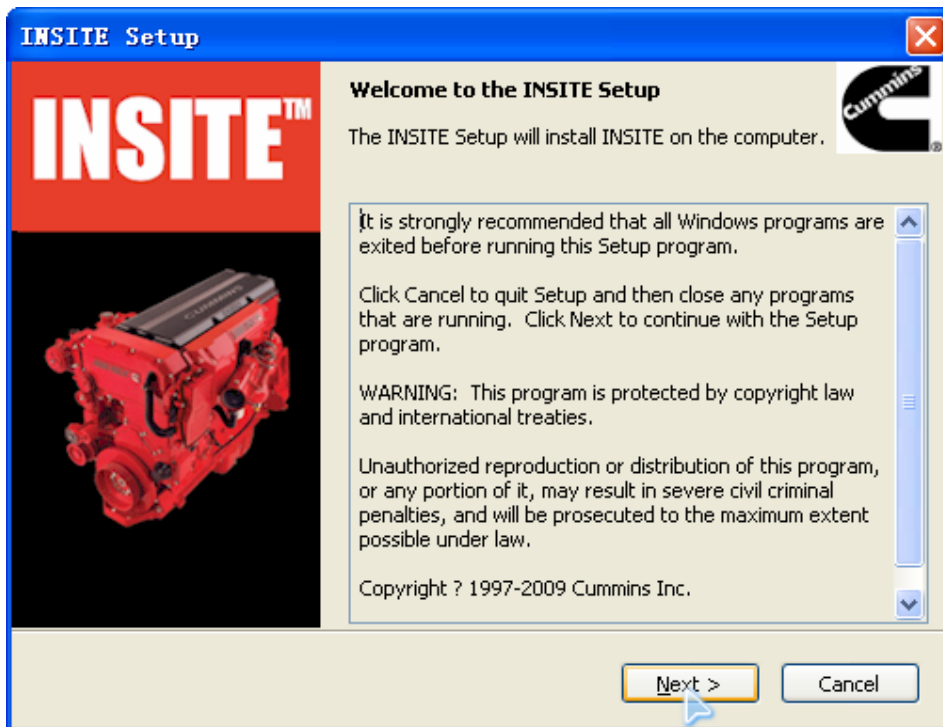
INSITE Setup

INSITE™

Welcome to the INSITE Setup

The INSITE Setup will install INSITE on the computer.

Cummins

It is strongly recommended that all Windows programs are exited before running this Setup program.

Click Cancel to quit Setup and then close any programs that are running. Click Next to continue with the Setup program.

WARNING: This program is protected by copyright law and international treaties.

Unauthorized reproduction or distribution of this program, or any portion of it, may result in severe civil criminal penalties, and will be prosecuted to the maximum extent possible under law.

Copyright ? 1997-2009 Cummins Inc.

Next >

Cancel